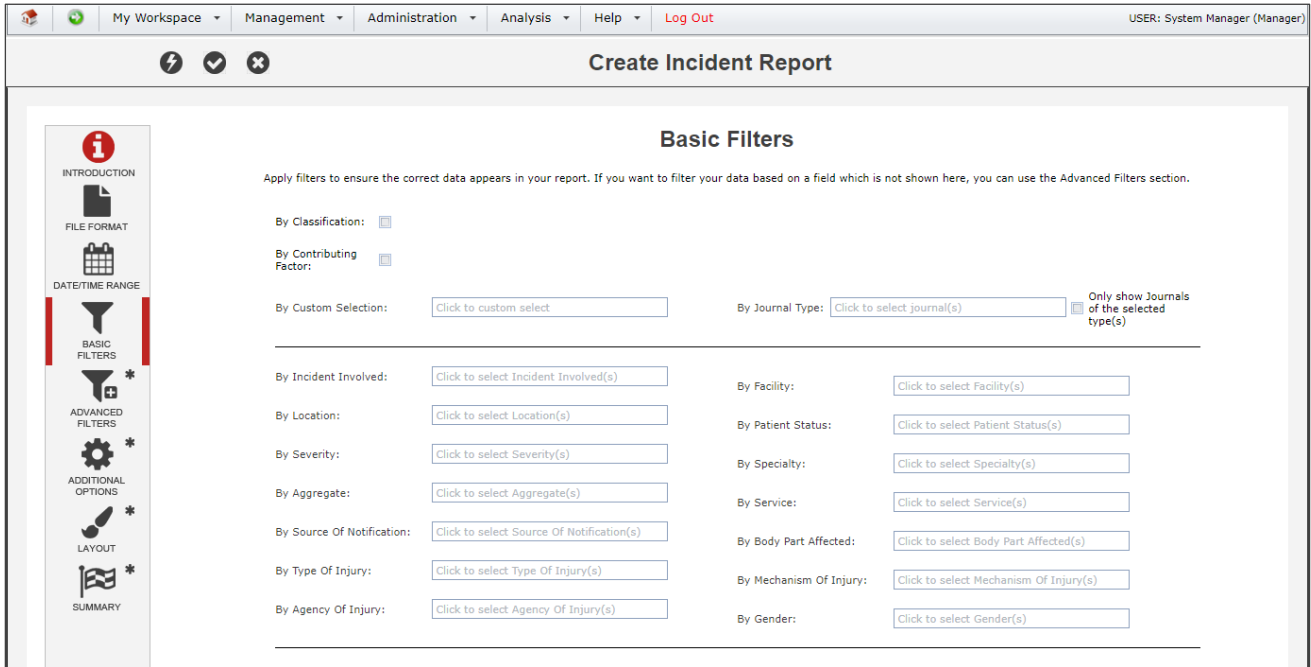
My Workspace Management Administration Analysis Help Log Out USER: System Manager (Manager)

Create Incident Report

INTRODUCTION
FILE FORMAT
DATE/TIME RANGE
BASIC FILTERS
ADVANCED FILTERS *
ADDITIONAL OPTIONS *
LAYOUT *
SUMMARY *

Basic Filters

Apply filters to ensure the correct data appears in your report. If you want to filter your data based on a field which is not shown here, you can use the Advanced Filters section.

By Classification:

By Contributing Factor:

By Custom Selection: Click to custom select

By Journal Type: Click to select journal(s) Only show Journals of the selected type(s)

By Incident Involved: Click to select Incident Involved(s)

By Location: Click to select Location(s)

By Severity: Click to select Severity(s)

By Aggregate: Click to select Aggregate(s)

By Source Of Notification: Click to select Source Of Notification(s)

By Type Of Injury: Click to select Type Of Injury(s)

By Agency Of Injury: Click to select Agency Of Injury(s)

By Facility: Click to select Facility(s)

By Patient Status: Click to select Patient Status(s)

By Specialty: Click to select Specialty(s)

By Service: Click to select Service(s)

By Body Part Affected: Click to select Body Part Affected(s)

By Mechanism Of Injury: Click to select Mechanism Of Injury(s)

By Gender: Click to select Gender(s)